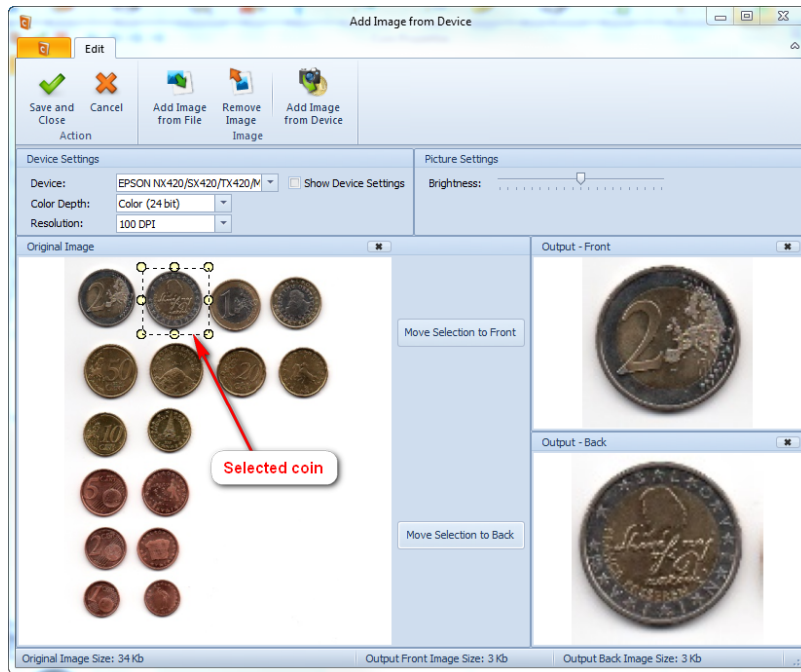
Add Image from Device

Edit

Save and Close
Cancel
Action

Add Image from File
Remove Image
Image

Add Image from Device

Device Settings
Device: EPSON NX420/SX420/TX420/N
Show Device Settings
Color Depth: Color (24 bit)
Resolution: 100 DPI

Picture Settings
Brightness:

Original Image

Move Selection to Front

Selected coin

Move Selection to Back

Output - Front

Output - Back

Original Image Size: 34 Kb
Output Front Image Size: 3 Kb
Output Back Image Size: 3 Kb